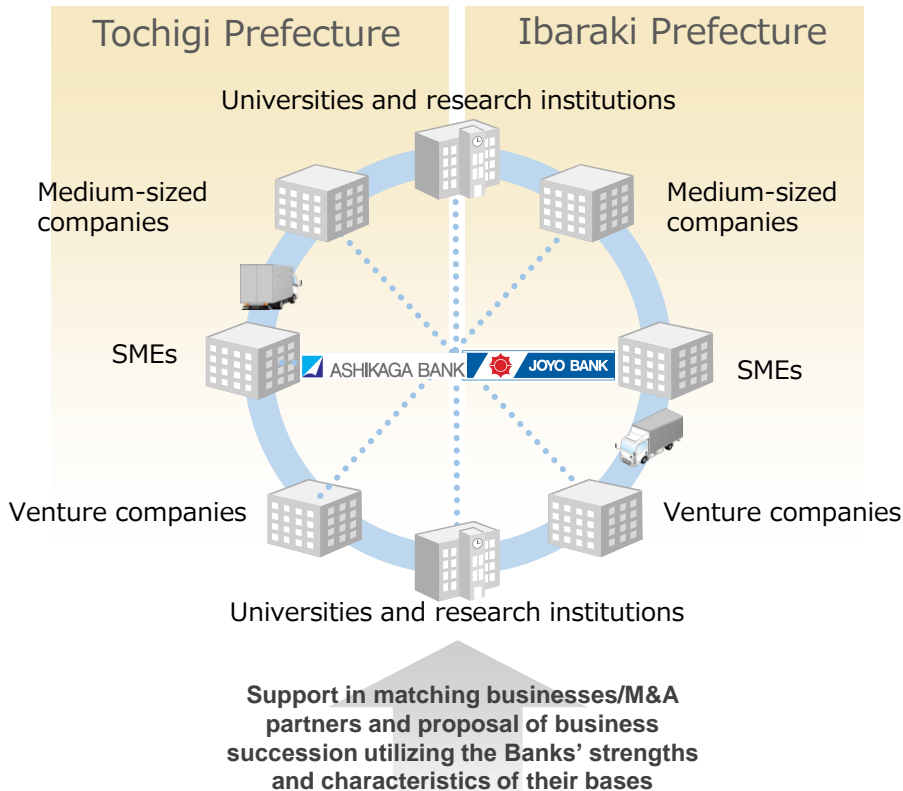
Tochigi Prefecture

Ibaraki Prefecture

Universities and research institutions

Medium-sized companies

Medium-sized companies

SMEs

ASHIKAGA BANK

JOYO BANK

SMEs

Venture companies

Venture companies

Universities and research institutions

Support in matching businesses/M&A partners and proposal of business succession utilizing the Banks' strengths and characteristics of their bases